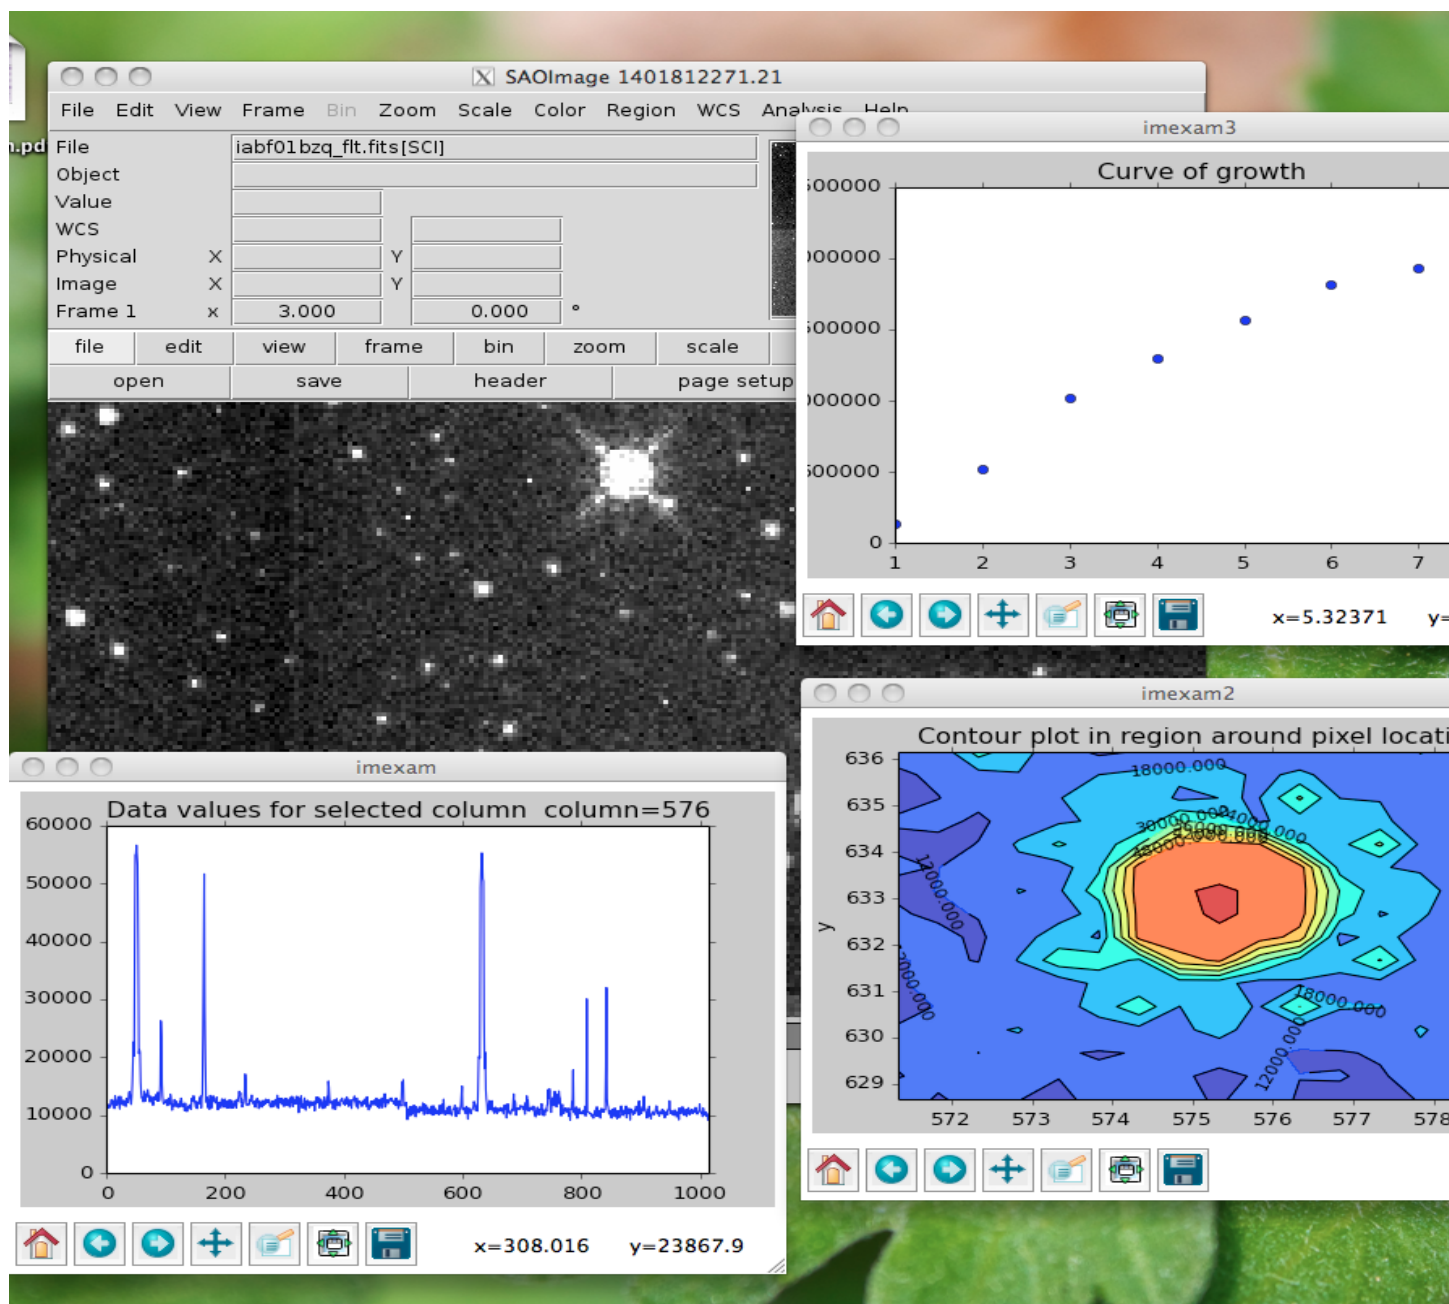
.pd

SAOImage 1401812271.21

File Edit View Frame Bin Zoom Scale Color Region WCS Analysis Help

File iabf01bzq_flt.fits[SCI]
Object
Value
WCS
Physical X Y
Image X Y
Frame 1 x 3.000 0.000 °

file edit view frame bin zoom scale
open save header page setup

imexam3

Curve of growth

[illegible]00000
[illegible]00000
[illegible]00000
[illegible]00000
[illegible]00000
0
1 2 3 4 5 6 7

x=5.32371 y=

imexam2

Contour plot in region around pixel locati

636
635
634
633
632
631
630
629
y
572 573 574 575 576 577 578

18000.000
30000.000
24000.000
36000.000
42000.000
12000.000
12000.000
18000.000
12000.000

imexam

Data values for selected column column=576

60000
50000
40000
30000
20000
10000
0
0 200 400 600 800 1000

x=308.016 y=23867.9